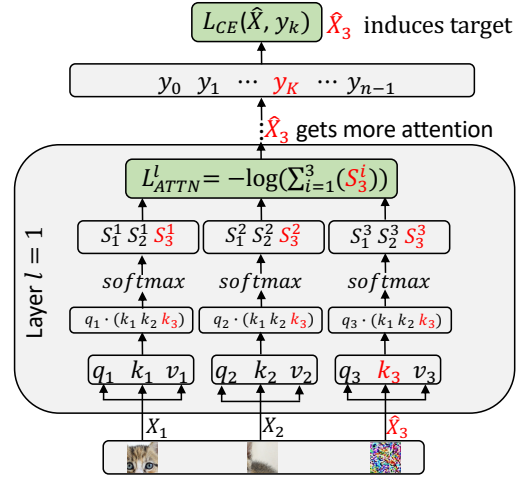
$L_{CE}(\hat{X}, y_k)$ $\hat{X}_3$ induces target

$y_0$ $y_1$ $\cdots$ $y_K$ $\cdots$ $y_{n-1}$

$\hat{X}_3$ gets more attention

$L^l_{ATTN} = -\log(\sum_{i=1}^{3}(S_3^i))$

Layer $l = 1$

$S_1^1$ $S_2^1$ $S_3^1$

$S_1^2$ $S_2^2$ $S_3^2$

$S_1^3$ $S_2^3$ $S_3^3$

$softmax$

$softmax$

$softmax$

$q_1 \cdot (k_1\ k_2\ k_3)$

$q_2 \cdot (k_1\ k_2\ k_3)$

$q_3 \cdot (k_1\ k_2\ k_3)$

$q_1$ $k_1$ $v_1$

$q_2$ $k_2$ $v_2$

$q_3$ $k_3$ $v_3$

$X_1$

$X_2$

$\hat{X}_3$